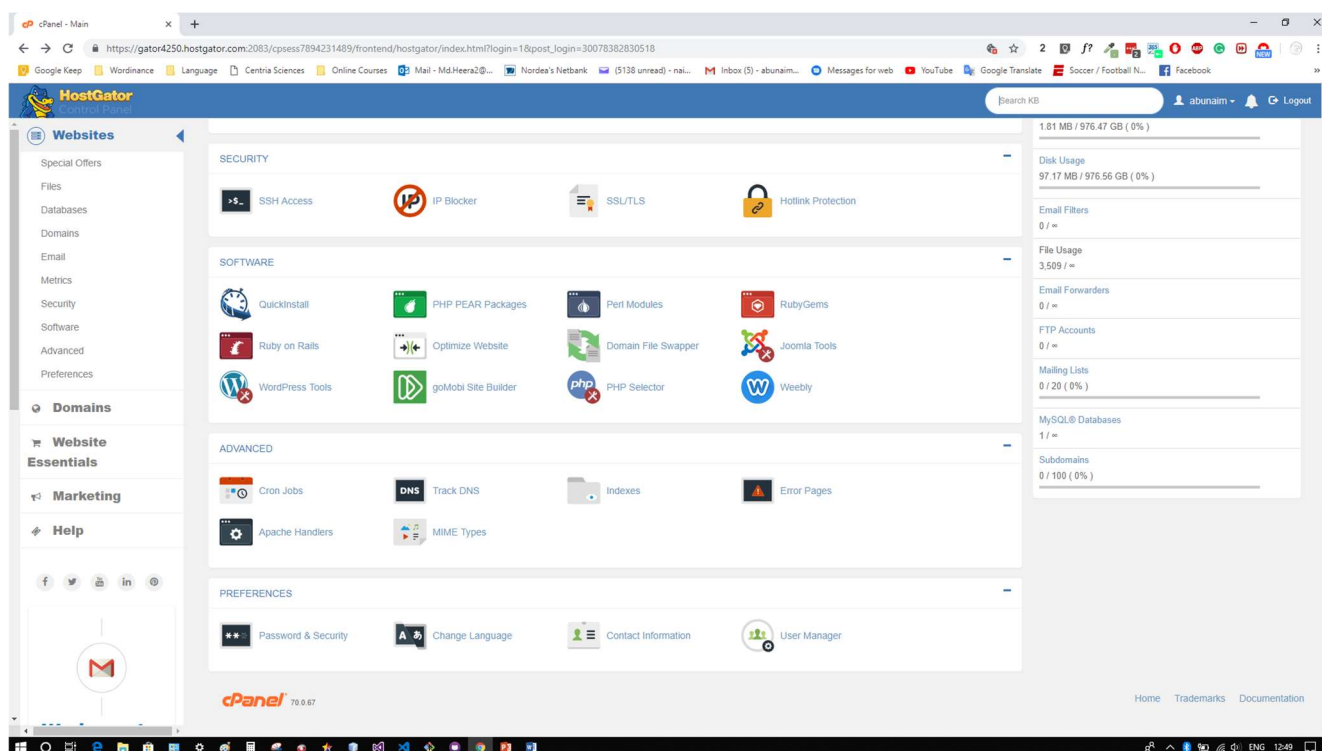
cPanel - Main

https://gator4250.hostgator.com:2083/cpsess7894231489/frontend/hostgator/index.html?login=1&post_login=30078382830518

Google Keep | Wordinance | Language | Centria Sciences | Online Courses | Mail - Md.Heera2@... | Nordea's Netbank | (5138 unread) - nai... | Inbox (5) - abunaim... | Messages for web | YouTube | Google Translate | Soccer / Football N... | Facebook

HostGator Control Panel

Search KB

abunaim | Logout

Websites

Special Offers
Files
Databases
Domains
Email
Metrics
Security
Software
Advanced
Preferences

Domains

Website Essentials

Marketing

Help

SECURITY

SSH Access
IP Blocker
SSL/TLS
Hotlink Protection

SOFTWARE

QuickInstall
PHP PEAR Packages
Perl Modules
RubyGems
Ruby on Rails
Optimize Website
Domain File Swapper
Joomla Tools
WordPress Tools
goMobi Site Builder
PHP Selector
Weebly

ADVANCED

Cron Jobs
Track DNS
Indexes
Error Pages
Apache Handlers
MIME Types

PREFERENCES

Password & Security
Change Language
Contact Information
User Manager

cPanel 70.0.67

1.81 MB / 976.47 GB ( 0% )

Disk Usage
97.17 MB / 976.56 GB ( 0% )

Email Filters
0 / ∞

File Usage
3,509 / ∞

Email Forwarders
0 / ∞

FTP Accounts
0 / ∞

Mailing Lists
0 / 20 ( 0% )

MySQL® Databases
1 / ∞

Subdomains
0 / 100 ( 0% )

Home Trademarks Documentation

ENG 12:49